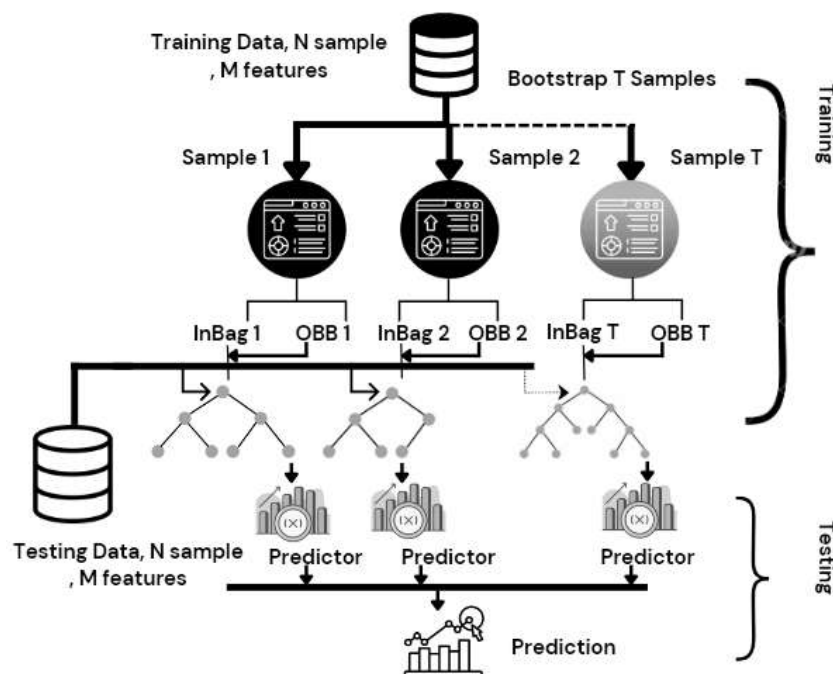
Training Data, N sample , M features

Bootstrap T Samples

Training

Sample 1

Sample 2

Sample T

InBag 1

OBB 1

InBag 2

OBB 2

InBag T

OBB T

Testing Data, N sample , M features

Predictor

Predictor

Predictor

Testing

Prediction